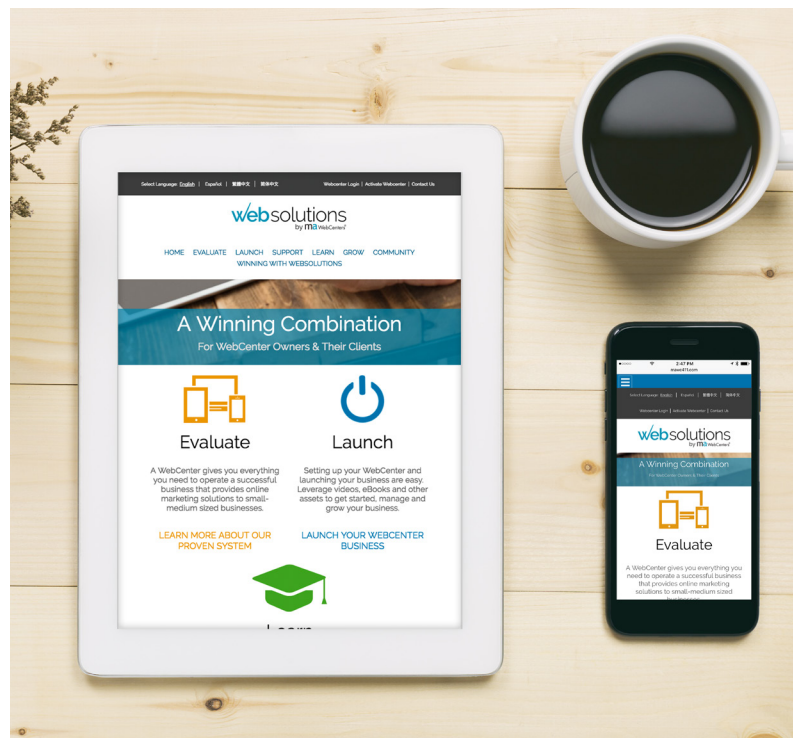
Select Language: English | Español | 繁體中文 | 简体中文

Webcenter Login | Activate Webcenter | Contact Us

websolutions by ma WebCenters

HOME EVALUATE LAUNCH SUPPORT LEARN GROW COMMUNITY WINNING WITH WEBSOLUTIONS

A Winning Combination

For WebCenter Owners & Their Clients

Evaluate

A WebCenter gives you everything you need to operate a successful business that provides online marketing solutions to small-medium sized businesses.

LEARN MORE ABOUT OUR PROVEN SYSTEM

Launch

Setting up your WebCenter and launching your business are easy. Leverage videos, eBooks and other assets to get started, manage and grow your business.

LAUNCH YOUR WEBCENTER BUSINESS

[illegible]

2:47 PM

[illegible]

Select Language: English | Español | 繁體中文 | 简体中文

Webcenter Login | Activate Webcenter | Contact Us

websolutions by ma WebCenters

A Winning Combination

For WebCenter Owners & Their Clients

Evaluate

A WebCenter gives you everything you need to operate a successful business that provides online marketing solutions to small-medium sized businesses.